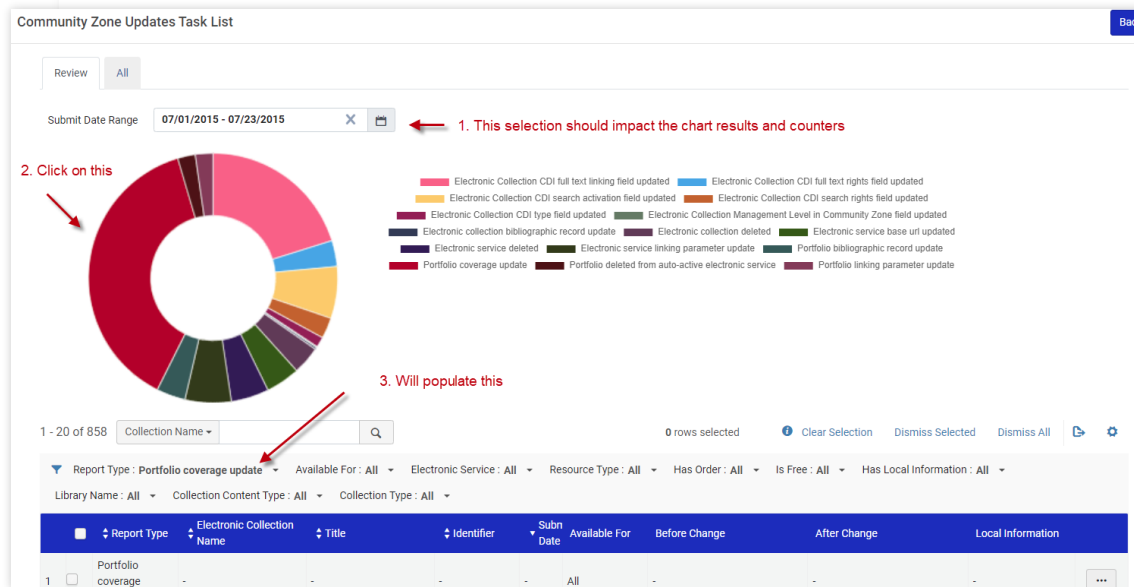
Community Zone Updates Task List

Bac

Review All

Submit Date Range 07/01/2015 - 07/23/2015

1. This selection should impact the chart results and counters

2. Click on this

Electronic Collection CDI full text linking field updated
Electronic Collection CDI full text rights field updated
Electronic Collection CDI search activation field updated
Electronic Collection CDI search rights field updated
Electronic Collection CDI type field updated
Electronic Collection Management Level in Community Zone field updated
Electronic collection bibliographic record update
Electronic collection deleted
Electronic service base url updated
Electronic service deleted
Electronic service linking parameter update
Portfolio bibliographic record update
Portfolio coverage update
Portfolio deleted from auto-active electronic service
Portfolio linking parameter update

3. Will populate this

1 - 20 of 858 Collection Name

0 rows selected Clear Selection Dismiss Selected Dismiss All

Report Type : Portfolio coverage update Available For : All Electronic Service : All Resource Type : All Has Order : All Is Free : All Has Local Information : All
Library Name : All Collection Content Type : All Collection Type : All

| | Report Type | Electronic Collection Name | Title | Identifier | Subm Date | Available For | Before Change | After Change | Local Information |
|---|---|---|---|---|---|---|---|---|---|
| 1 | Portfolio coverage | - | - | - | - | All | - | - | - |